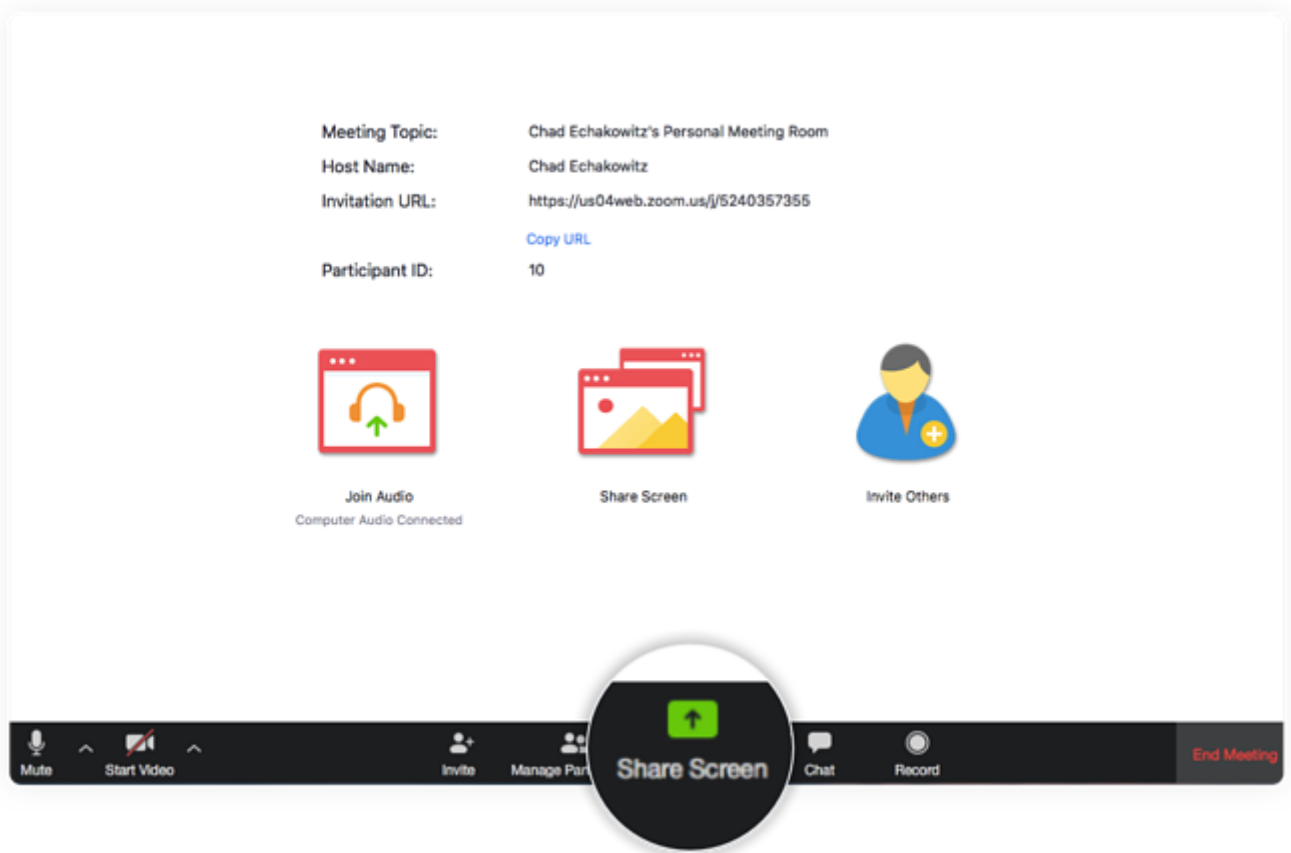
Meeting Topic: Chad Echakowitz's Personal Meeting Room

Host Name: Chad Echakowitz

Invitation URL: https://us04web.zoom.us/j/5240357355

Copy URL

Participant ID: 10

Join Audio

Computer Audio Connected

Share Screen

Invite Others

Mute

Start Video

Invite

Manage Par

Share Screen

Chat

Record

End Meeting